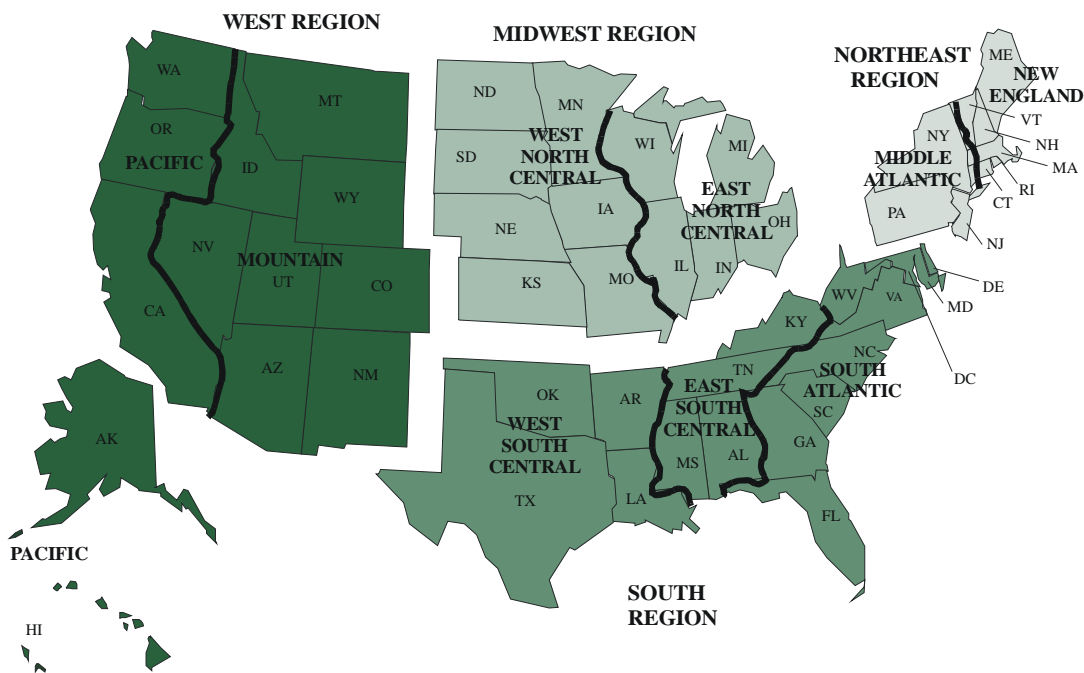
WEST REGION

MIDWEST REGION

NORTHEAST REGION

ME
NEW ENGLAND
VT
NH
MA
RI
CT
NJ
NY
MIDDLE ATLANTIC
PA

WA
OR
PACIFIC
MT
ID
WY
NV
MOUNTAIN
UT
CO
CA
AZ
NM
AK
PACIFIC
HI

ND
MN
WEST NORTH CENTRAL
SD
NE
KS
IA
MO
WI
MI
EAST NORTH CENTRAL
OH
IL
IN

DE
MD
DC
WV
VA
KY
NC
SOUTH ATLANTIC
TN
EAST SOUTH CENTRAL
SC
GA
AL
MS
FL
OK
AR
WEST SOUTH CENTRAL
TX
LA

SOUTH REGION